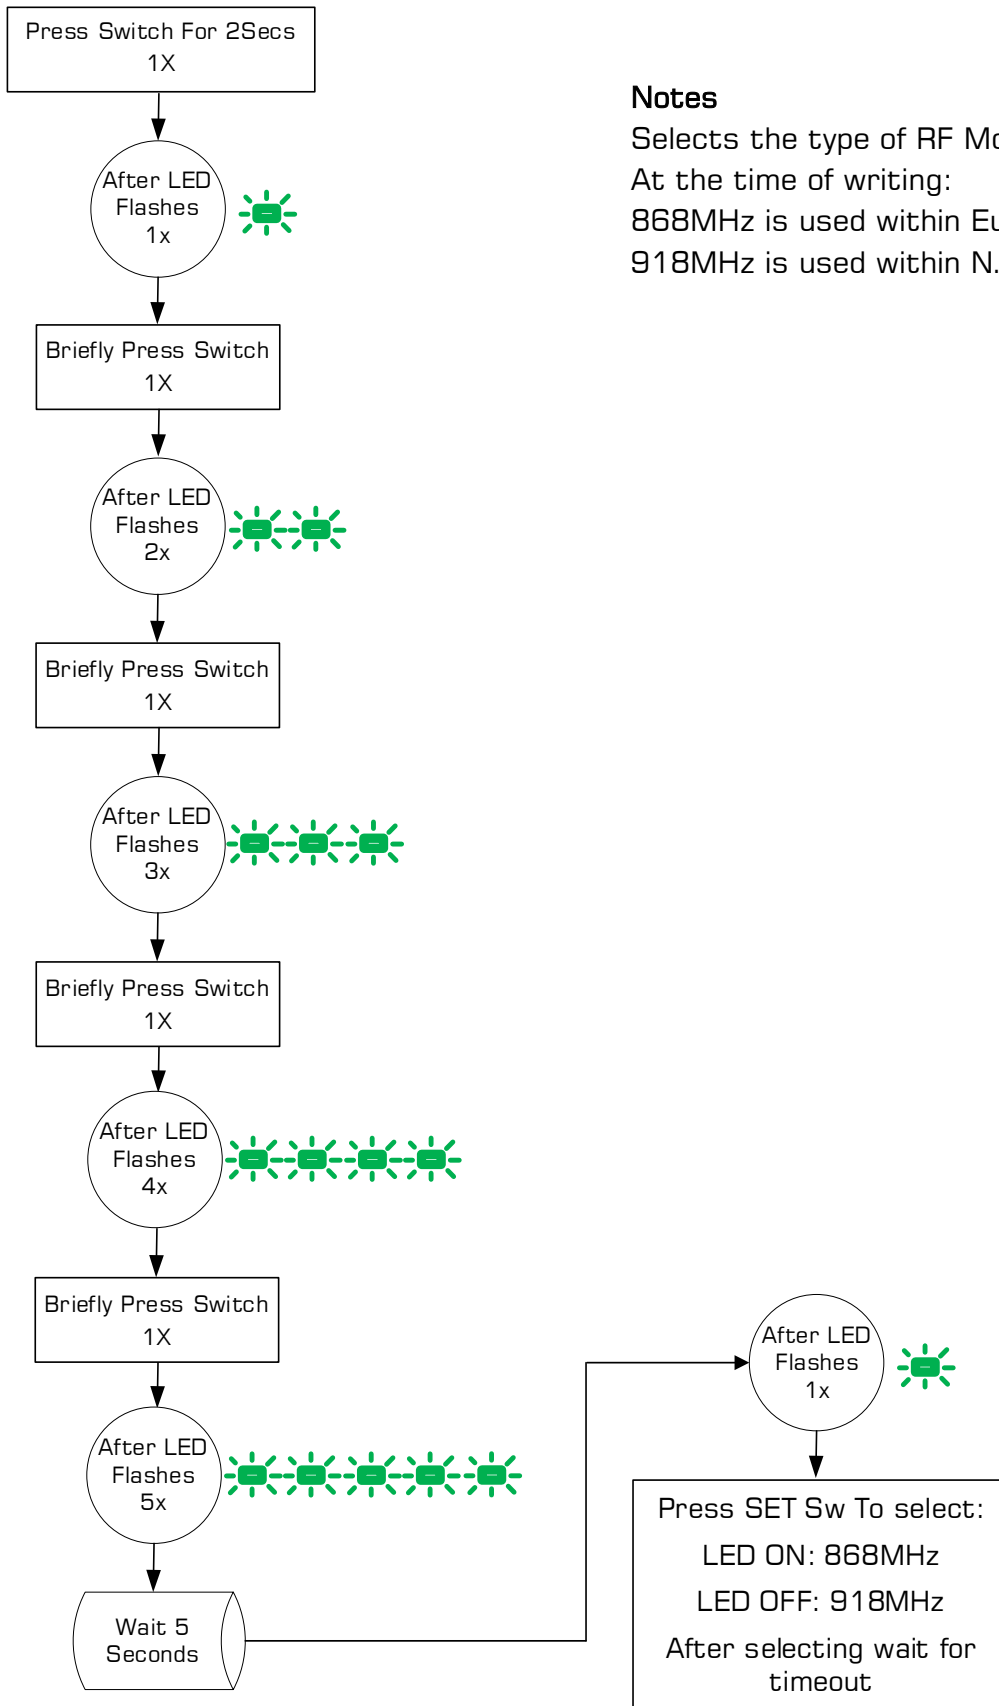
Press Switch For 2Secs
1X

After LED
Flashes
1x

Briefly Press Switch
1X

After LED
Flashes
2x

Briefly Press Switch
1X

After LED
Flashes
3x

Briefly Press Switch
1X

After LED
Flashes
4x

Briefly Press Switch
1X

After LED
Flashes
5x

Wait 5
Seconds

Notes
Selects the type of RF Mo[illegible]
At the time of writing:
868MHz is used within Eu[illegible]
918MHz is used within N.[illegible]

After LED
Flashes
1x

Press SET Sw To select:
LED ON: 868MHz
LED OFF: 918MHz
After selecting wait for timeout